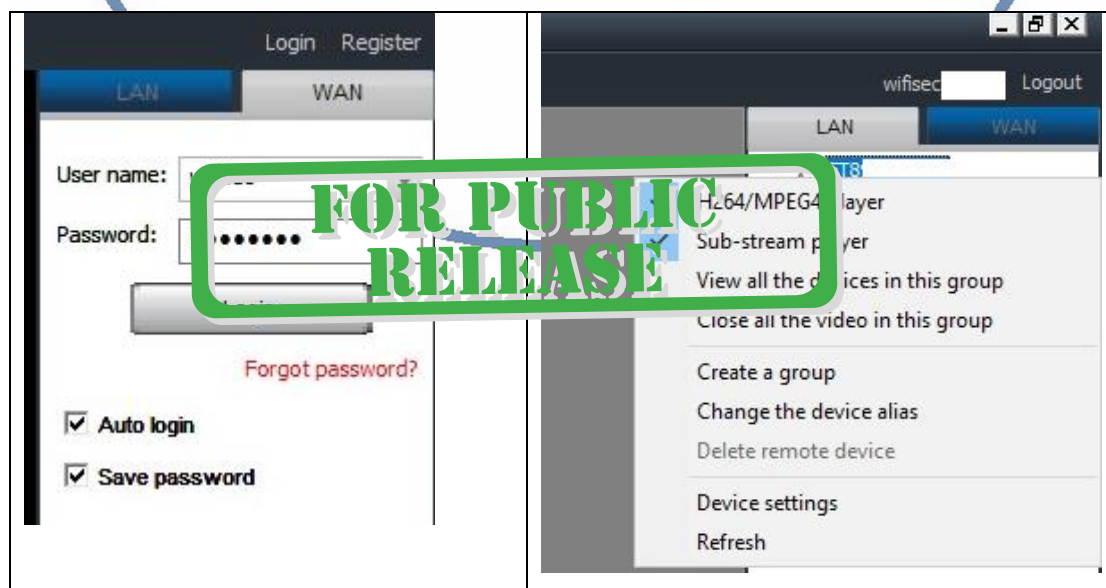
Login Register

LAN WAN

User name: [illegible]

Password: ••••••••

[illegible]

Forgot password?

Auto login

Save password

wifisec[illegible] Logout

LAN WAN

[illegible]T8

FOR PUBLIC RELEASE

H264/MPEG4 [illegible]layer

Sub-stream p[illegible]yer

View all the d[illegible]ces in this group

Close all the video in this group

Create a group

Change the device alias

Delete remote device

Device settings

Refresh